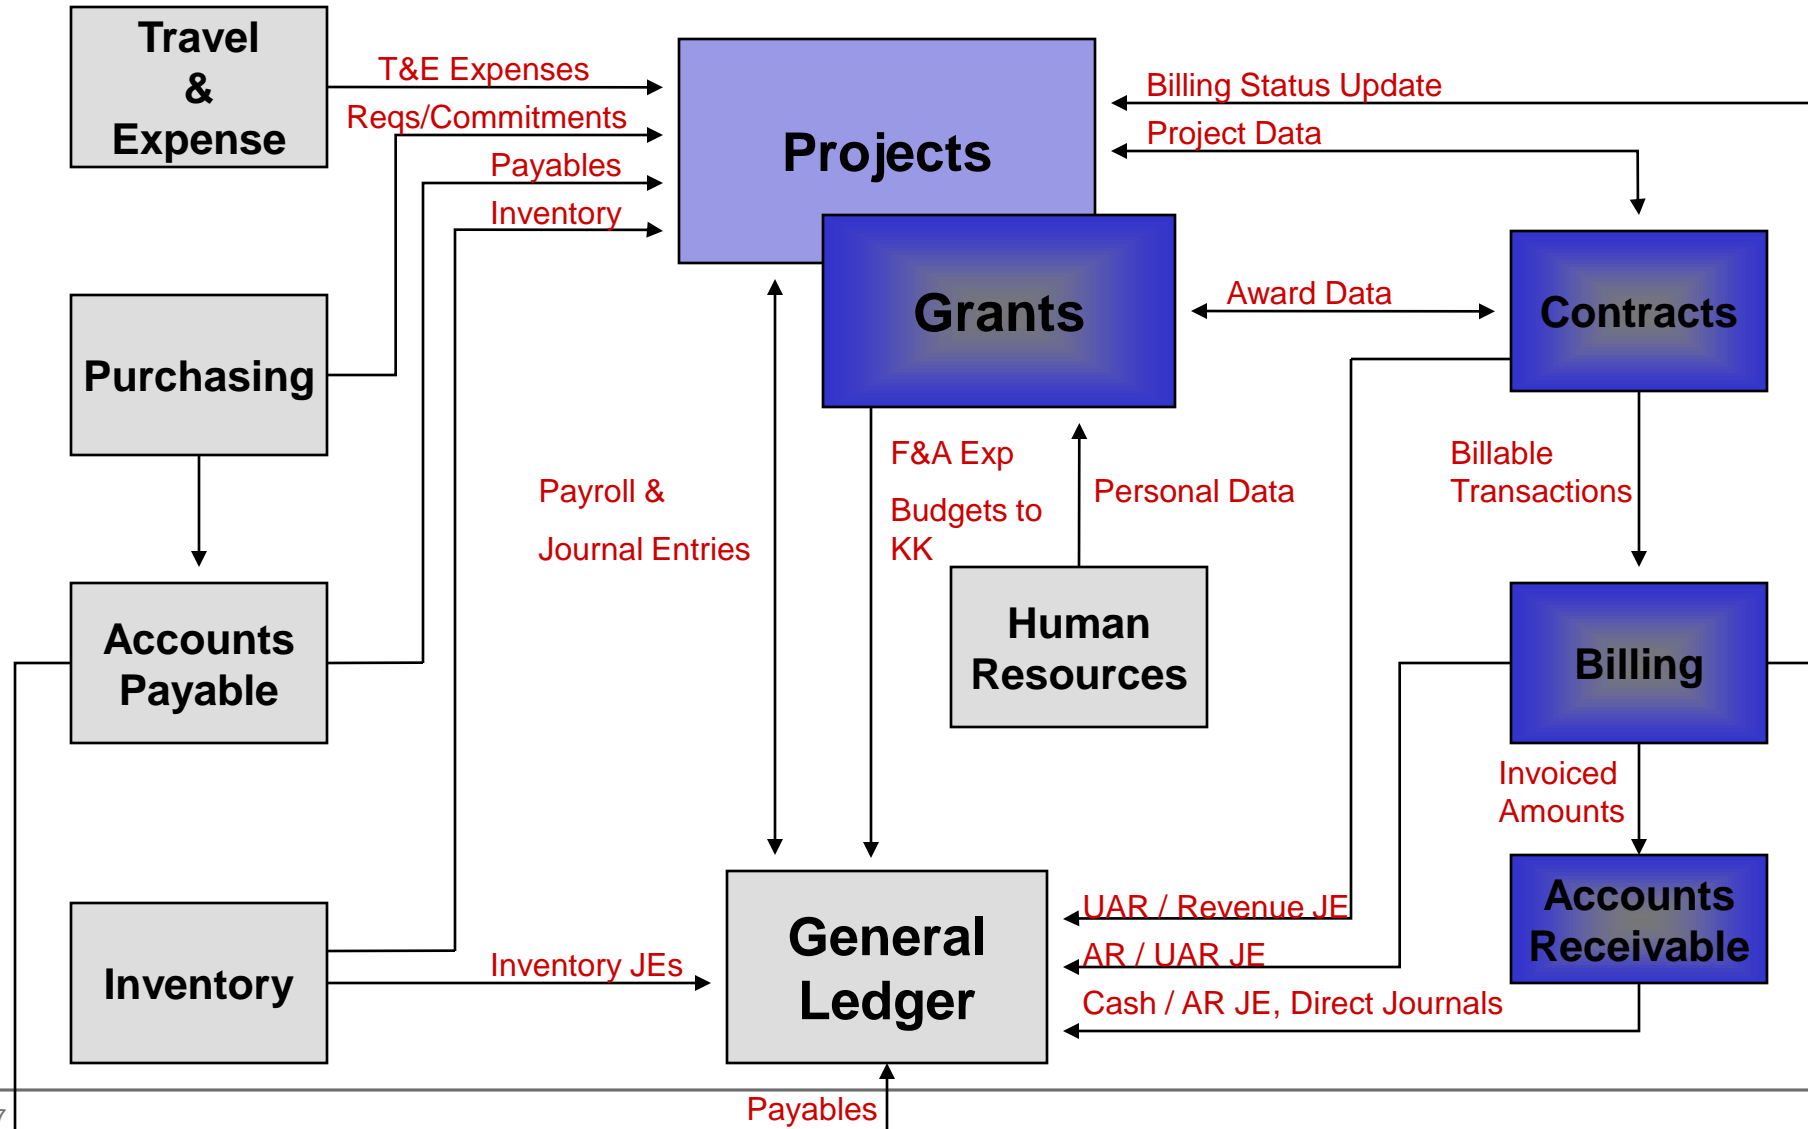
Travel & Expense

T&E Expenses

Reqs/Commitments

Payables

Inventory

Projects

Billing Status Update

Project Data

Grants

Award Data

Contracts

Purchasing

F&A Exp

Budgets to KK

Personal Data

Payroll &

Journal Entries

Billable Transactions

Accounts Payable

Human Resources

Billing

Invoiced Amounts

Accounts Receivable

General Ledger

UAR / Revenue JE

AR / UAR JE

Cash / AR JE, Direct Journals

Inventory

Inventory JEs

Payables